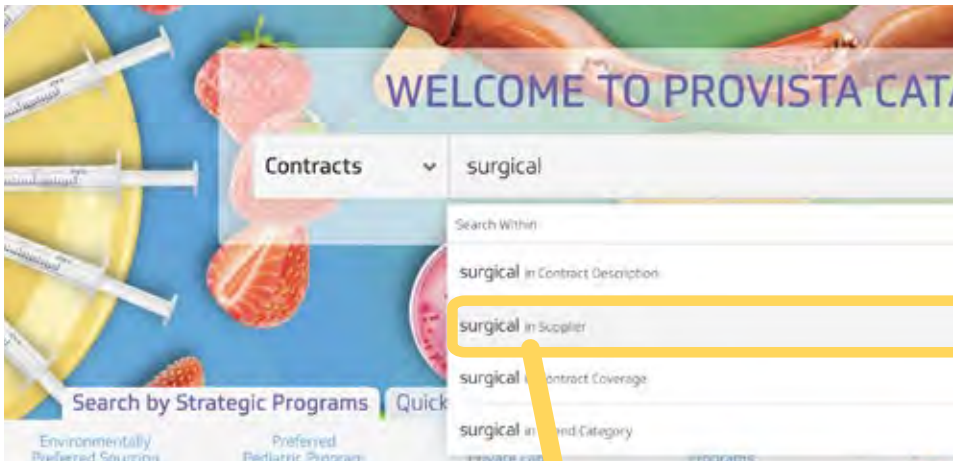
WELCOME TO PROVISTA CATA

Contracts

surgical

Search Within

surgical in Contract Description

surgical in Supplier

surgical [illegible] Contract Coverage

surgical in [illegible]end Category

Search by Strategic Programs

Quick

Environmentally Preferred Sourcing

Preferred Pediatric Program

Private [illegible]

Programs